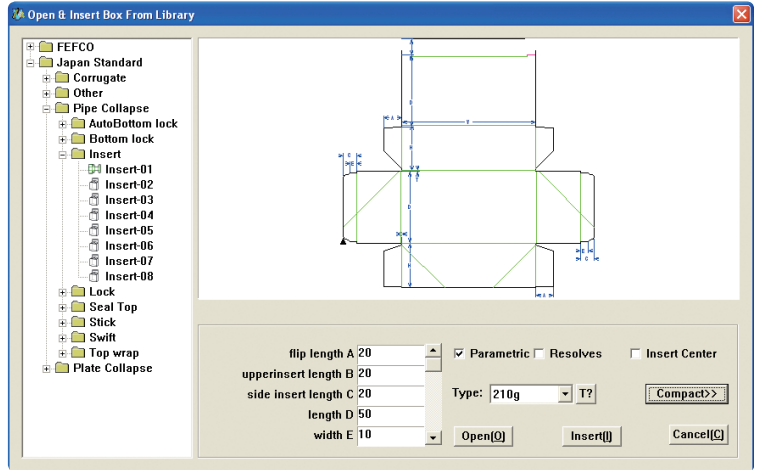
Open & Insert Box From Library

FEFCO
Japan Standard
Corrugate
Other
Pipe Collapse
AutoBottom lock
Bottom lock
Insert
Insert-01
Insert-02
Insert-03
Insert-04
Insert-05
Insert-06
Insert-07
Insert-08
Lock
Seal Top
Stick
Swift
Top wrap
Plate Collapse

flip length A 20
upperinsert length B 20
side insert length C 20
length D 50
width E 10

Parametric
Resolves
Insert Center
Type: 210g
T?
Compact>>
Open(O)
Insert(I)
Cancel(C)